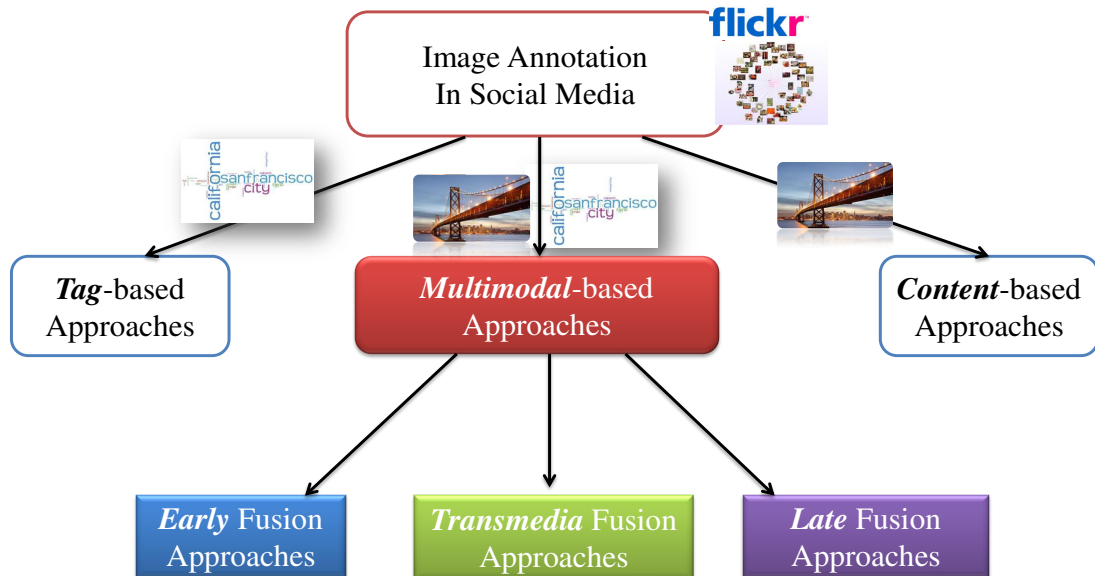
flickr

Image Annotation
In Social Media

california
sanfrancisco
city

california
sanfrancisco
city

*Tag*-based
Approaches

*Multimodal*-based
Approaches

*Content*-based
Approaches

*Early* Fusion
Approaches

*Transmedia* Fusion
Approaches

*Late* Fusion
Approaches